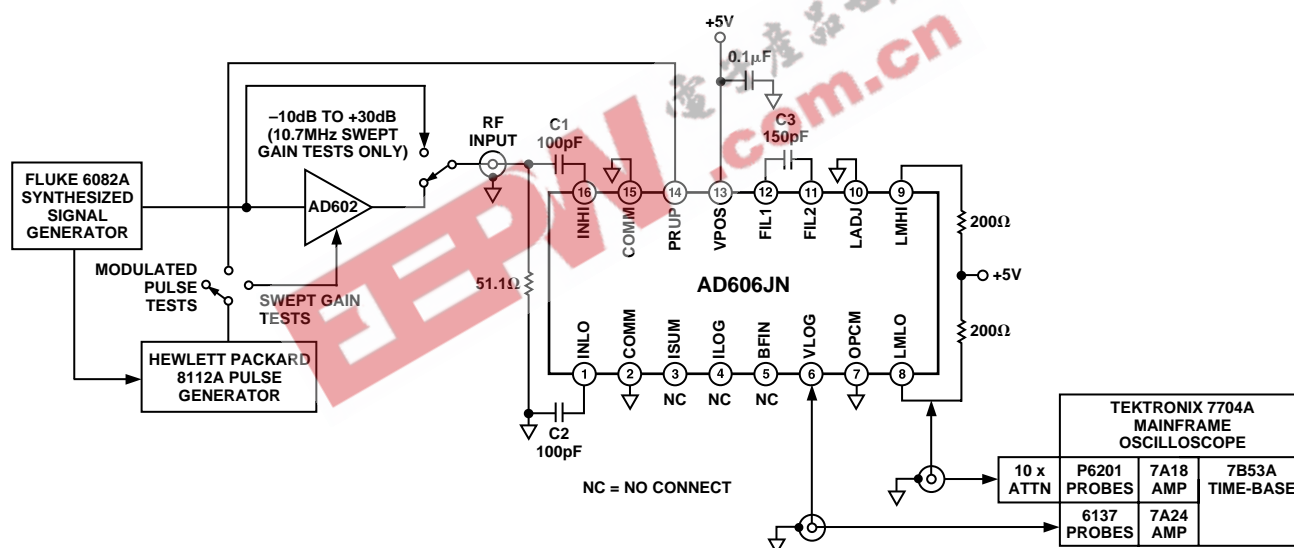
+5V
0.1μF
C3
150pF
–10dB TO +30dB
(10.7MHz SWEPT
GAIN TESTS ONLY)
RF
INPUT
C1
100pF
FLUKE 6082A
SYNTHESIZED
SIGNAL
GENERATOR
AD602
16 INHI
15 COMM
14 PRUP
13 VPOS
12 FIL1
11 FIL2
10 LADJ
9 LMHI
200Ω
+5V
200Ω
MODULATED
PULSE
TESTS
SWEPT GAIN
TESTS
51.1Ω
AD606JN
1 INLO
2 COMM
3 ISUM
4 ILOG
5 BFIN
6 VLOG
7 OPCM
8 LMLO
NC
NC
NC
HEWLETT PACKARD
8112A PULSE
GENERATOR
C2
100pF
NC = NO CONNECT
EEPW
.com.cn

| TEKTRONIX 7704A MAINFRAME OSCILLOSCOPE | | | |
|---|---|---|---|
| 10 x ATTN | P6201 PROBES | 7A18 AMP | 7B53A TIME-BASE |
| | 6137 PROBES | 7A24 AMP | |